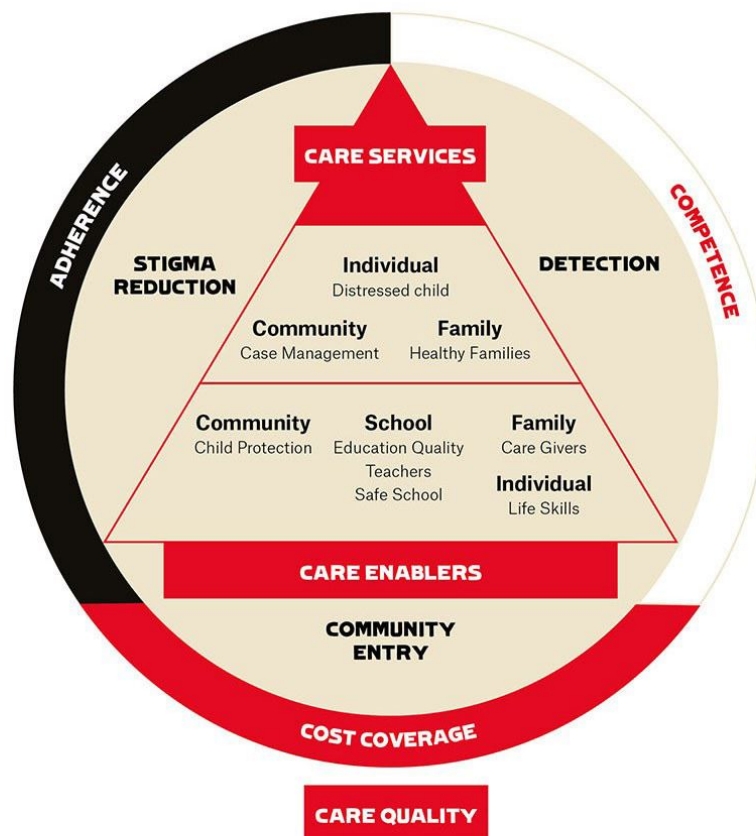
ADHERENCE

COMPETENCE

CARE SERVICES

STIGMA REDUCTION

Individual
Distressed child

DETECTION

Community
Case Management

Family
Healthy Families

Community
Child Protection

School
Education Quality
Teachers
Safe School

Family
Care Givers

Individual
Life Skills

CARE ENABLERS

COMMUNITY ENTRY

COST COVERAGE

CARE QUALITY